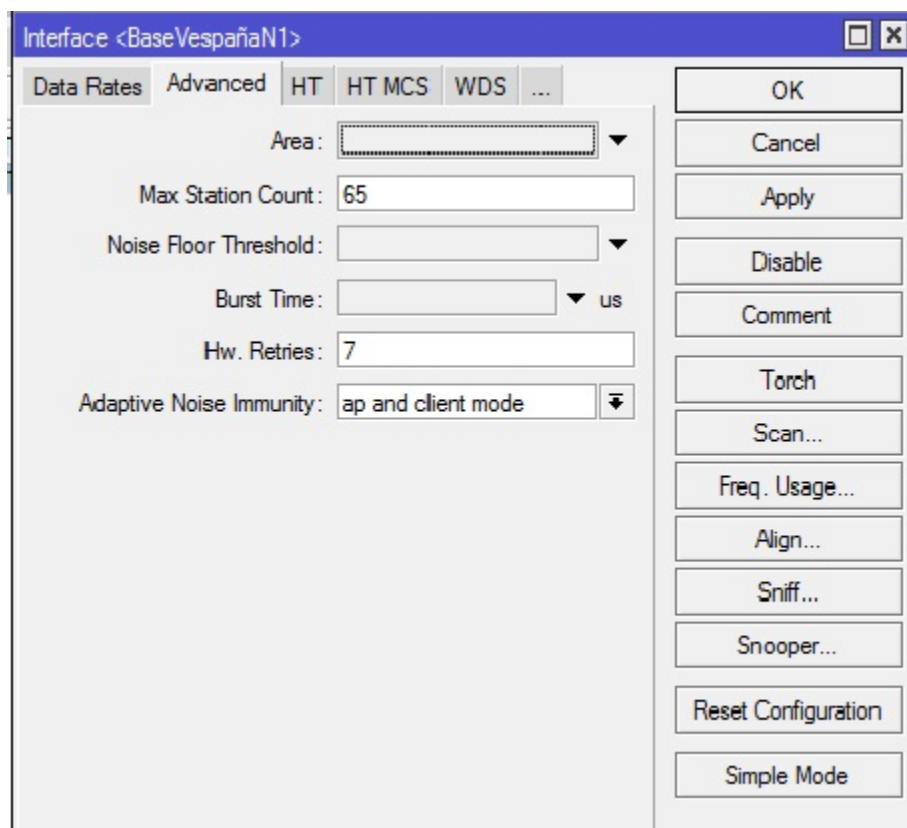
Interface <BaseVespañaN1>

Data Rates | Advanced | HT | HT MCS | WDS | ...

Area:

Max Station Count: 65

Noise Floor Threshold:

Burst Time: us

Hw. Retries: 7

Adaptive Noise Immunity: ap and client mode

OK
Cancel
Apply
Disable
Comment
Torch
Scan...
Freq. Usage...
Align...
Sniff...
Snooper...
Reset Configuration
Simple Mode